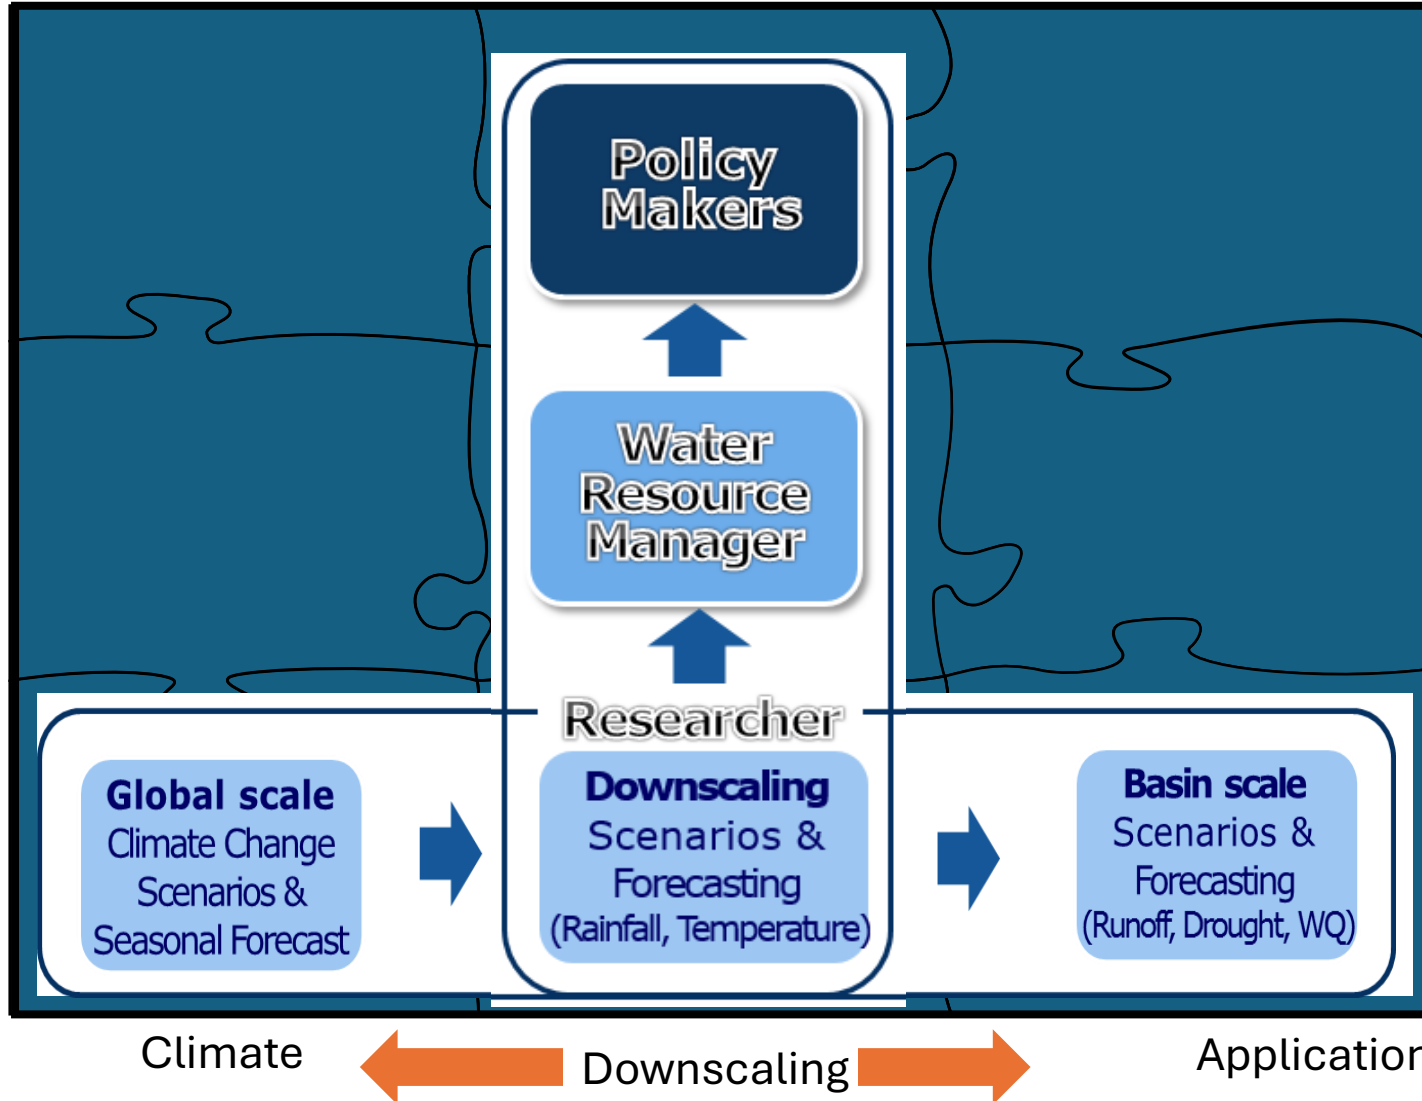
Policy Makers

Water Resource Manager

Researcher

Global scale
Climate Change Scenarios & Seasonal Forecast

Downscaling
Scenarios & Forecasting
(Rainfall, Temperature)

Basin scale
Scenarios & Forecasting
(Runoff, Drought, WQ)

Climate

Downscaling

Applicatior